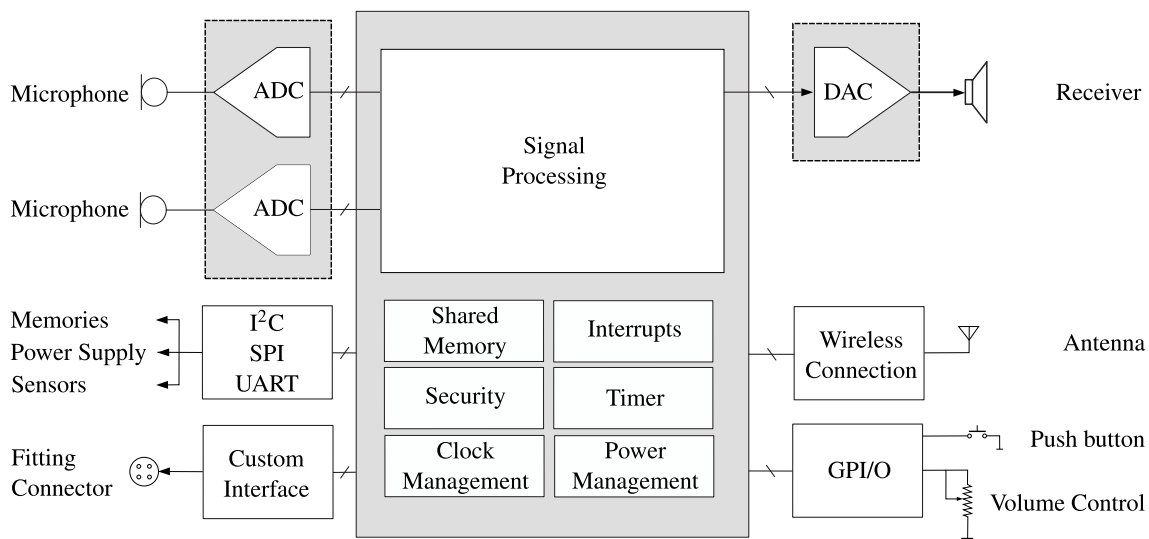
Microphone

ADC

Signal Processing

DAC

Receiver

Microphone

ADC

Memories
Power Supply
Sensors

$I^2C$
SPI
UART

Shared Memory

Interrupts

Wireless Connection

Antenna

Security

Timer

Fitting Connector

Custom Interface

Clock Management

Power Management

GPI/O

Push button

Volume Control